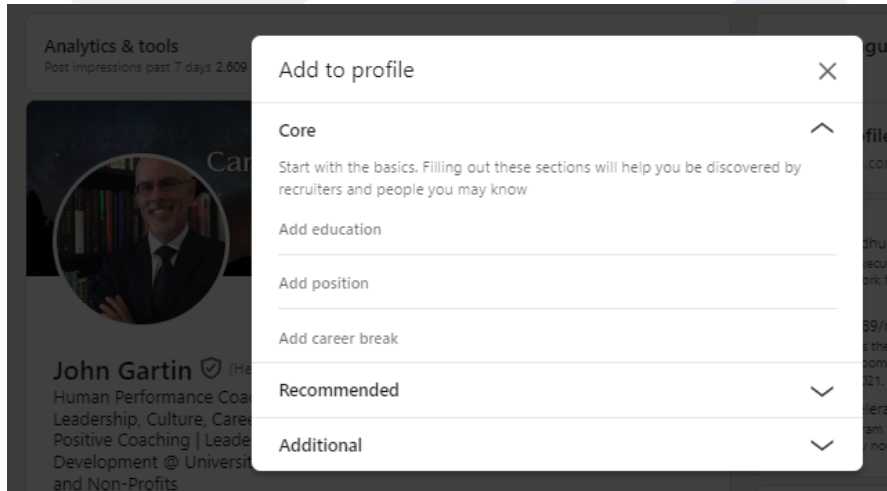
Analytics & tools
Post impressions past 7 days 2,609

Car

John Gartin (He
Human Performance Coa
Leadership, Culture, Care
Positive Coaching | Leade
Development @ Universi
and Non-Profits

Add to profile

×

Core

Start with the basics. Filling out these sections will help you be discovered by recruiters and people you may know

Add education

Add position

Add career break

Recommended

Additional